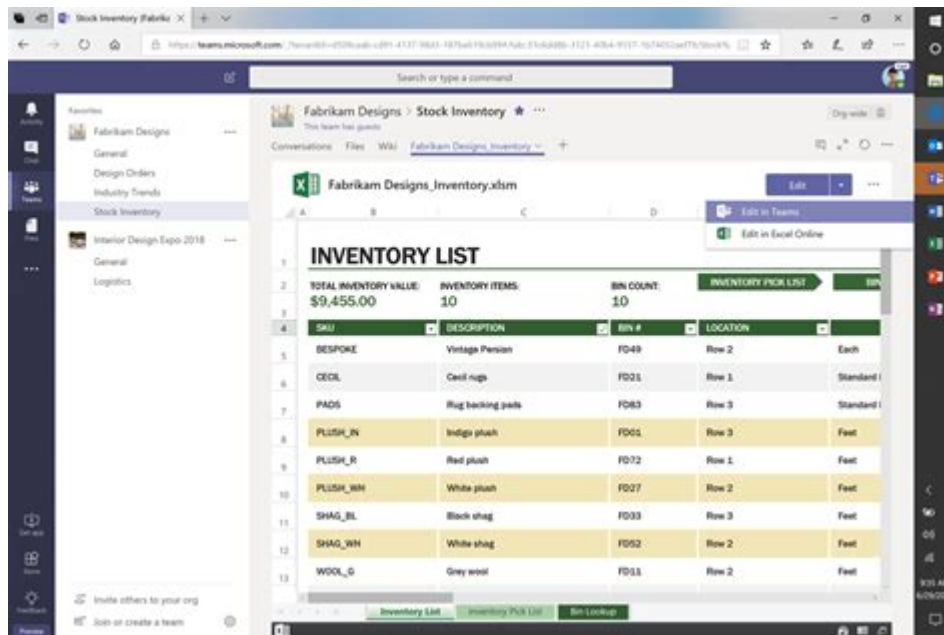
Stock Inventory (Fabriku ×

https://teams.microsoft.com/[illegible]

Search or type a command

Activity
Chat
Teams
Files
...

Favorites
Fabrikam Designs ···
General
Design Orders
Industry Trends
Stock Inventory
Interior Design Expo 2018 ···
General
Logistics

Fabrikam Designs > Stock Inventory ★ ···
This team has guests
Org-wide
Conversations Files Wiki Fabrikam Designs_Inventory +

Fabrikam Designs_Inventory.xlsm
Edit ···
Edit in Teams
Edit in Excel Online

INVENTORY LIST

TOTAL INVENTORY VALUE: $9,455.00
INVENTORY ITEMS: 10
BIN COUNT: 10
INVENTORY PICK LIST
BIN

| SKU | DESCRIPTION | BIN # | LOCATION | |
|---|---|---|---|---|
| BESPOKE | Vintage Persian | FD49 | Row 2 | Each |
| CECIL | Cecil rugs | FD21 | Row 1 | Standard |
| PADS | Rug backing pads | FD83 | Row 3 | Standard |
| PLUSH_IN | Indigo plush | FD01 | Row 3 | Feet |
| PLUSH_R | Red plush | FD72 | Row 1 | Feet |
| PLUSH_WH | White plush | FD27 | Row 2 | Feet |
| SHAG_BL | Black shag | FD33 | Row 3 | Feet |
| SHAG_WH | White shag | FD52 | Row 2 | Feet |
| WOOL_G | Grey wool | FD11 | Row 2 | Feet |

Inventory List | Inventory Pick List | Bin Lookup

Get app
Store
Feedback
Preview

Invite others to your org
Join or create a team